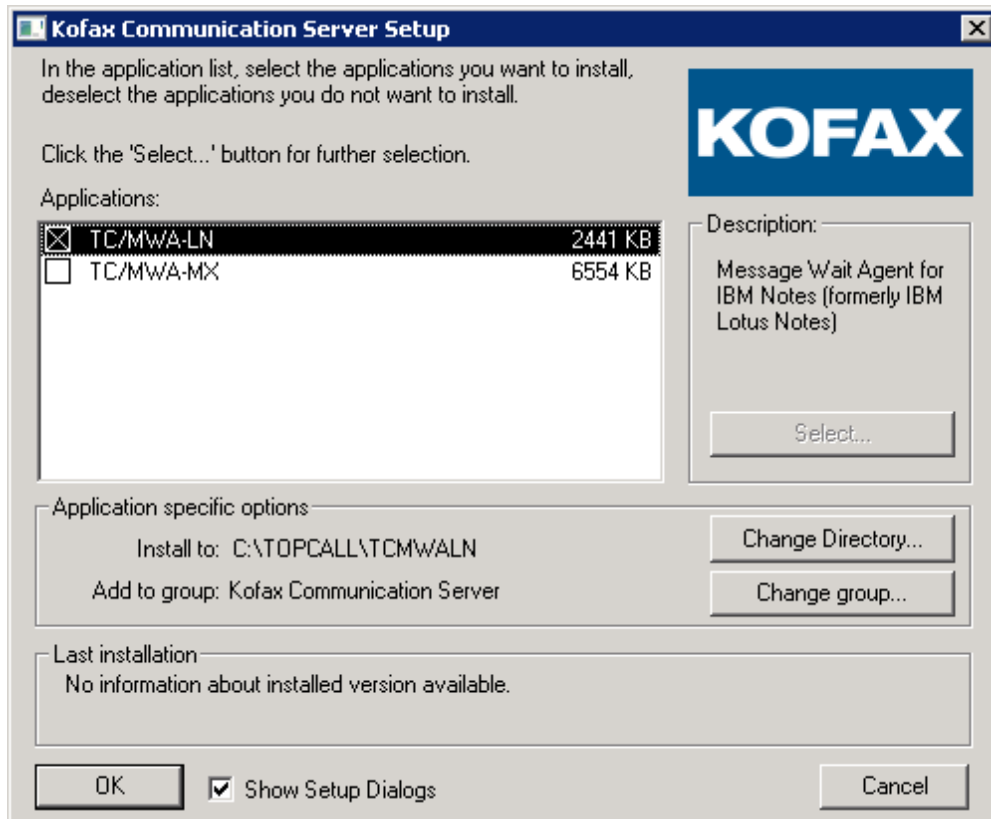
Kofax Communication Server Setup

In the application list, select the applications you want to install, deselect the applications you do not want to install.

Click the 'Select...' button for further selection.

KOFAX

Applications:

TC/MWA-LN 2441 KB
TC/MWA-MX 6554 KB

Description:

Message Wait Agent for IBM Notes (formerly IBM Lotus Notes)

Select...

Application specific options

Install to: C:\TOPCALL\TCMWALN

Add to group: Kofax Communication Server

Change Directory...

Change group...

Last installation

No information about installed version available.

OK

Show Setup Dialogs

Cancel